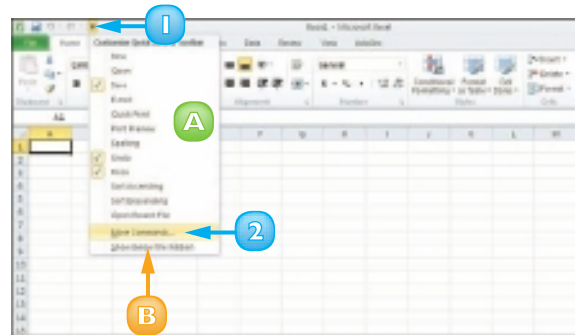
1

Book1 - Microsoft Excel

File Home Customize Quick Access Toolbar Data Review View Add-Ins

New
Open
Save
E-mail
Quick Print
Print Preview
Spelling
Undo
Redo
Sort Ascending
Sort Descending
Open Recent File
More Commands...
Show Below the Ribbon

A

2

B

A1

A F G H I J K L

1 2 3 4 5 6 7 8 9 10 11 12 13 14 15